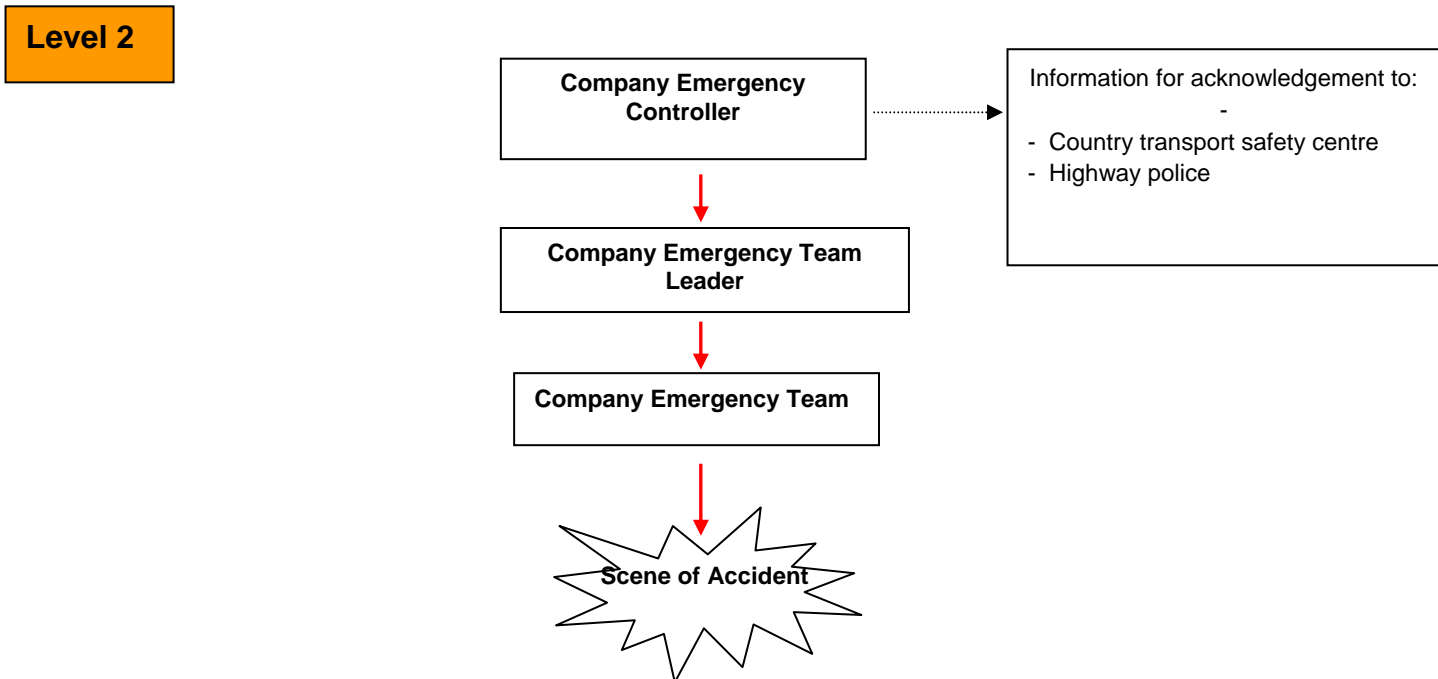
Level 2

Company Emergency Controller

Information for acknowledgement to:
-
- Country transport safety centre
- Highway police

Company Emergency Team Leader

Company Emergency Team

Scene of Accident